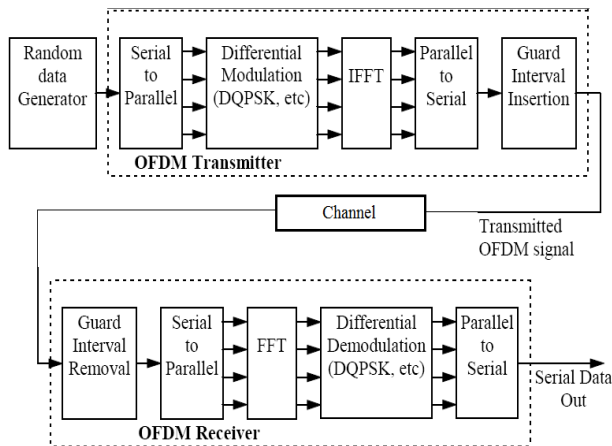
Random data Generator

Serial to Parallel

Differential Modulation (DQPSK, etc)

IFFT

Parallel to Serial

Guard Interval Insertion

OFDM Transmitter

Channel

Transmitted OFDM signal

Guard Interval Removal

Serial to Parallel

FFT

Differential Demodulation (DQPSK, etc)

Parallel to Serial

Serial Data Out

OFDM Receiver